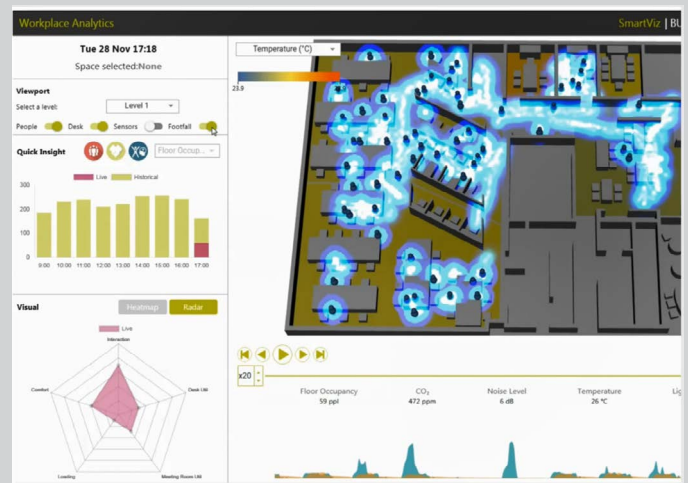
Workplace Analytics

SmartViz | BU

Tue 28 Nov 17:18

Space selected:None

Viewport

Select a level: Level 1

People Desk Sensors Footfall

Quick Insight

Floor Occup...

Live Historical

300
200
100
0

9:00 10:00 11:00 12:00 13:00 14:00 15:00 16:00 17:00

Visual

Heatmap Radar

Live

Interaction

Desk Util

Meeting Room Util

Loading

Comfort

Temperature (°C)

23.9

x20

Floor Occupancy
59 ppl

$CO_2$
472 ppm

Noise Level
6 dB

Temperature
26 °C

Lig